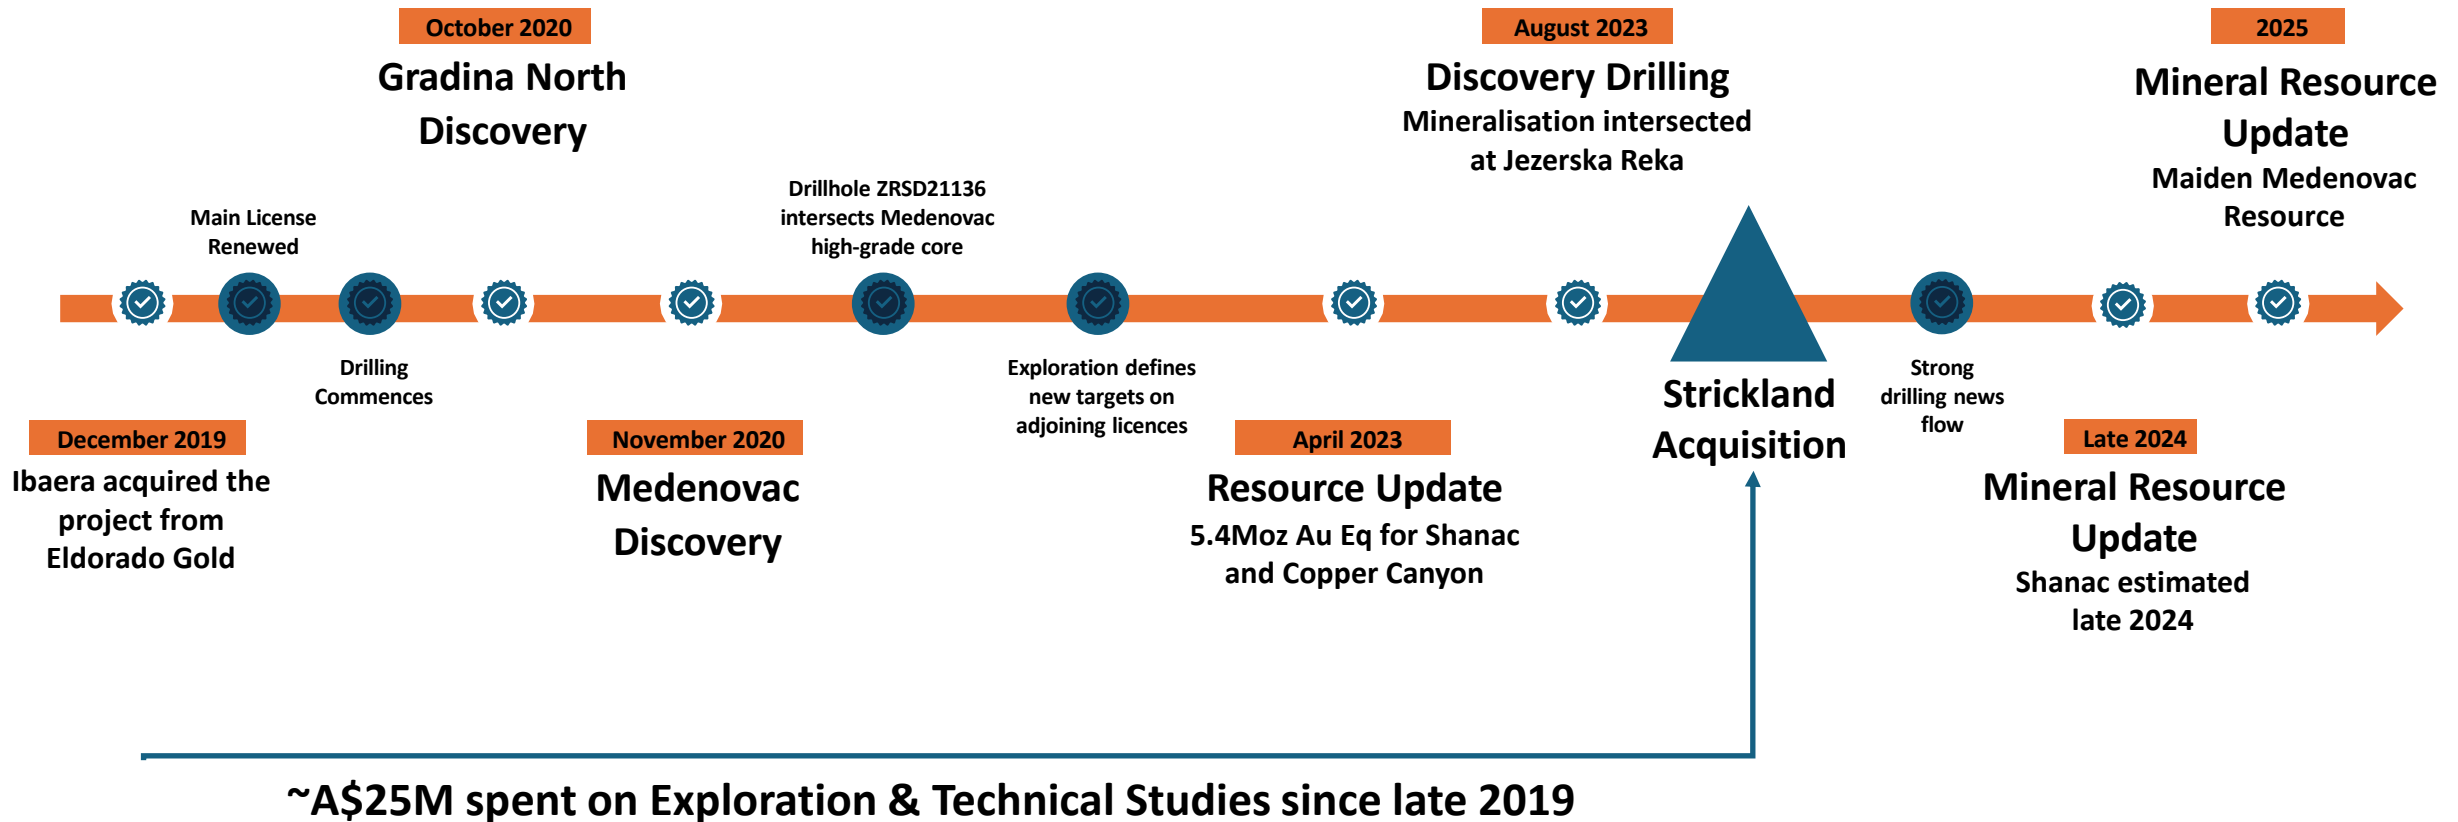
October 2020
Gradina North Discovery

August 2023
Discovery Drilling
Mineralisation intersected at Jezerska Reka

2025
Mineral Resource Update
Maiden Medenovac Resource

Main License Renewed

Drillhole ZRSD21136 intersects Medenovac high-grade core

Drilling Commences

Exploration defines new targets on adjoining licences

Strong drilling news flow

December 2019
Ibaera acquired the project from Eldorado Gold

November 2020
Medenovac Discovery

April 2023
Resource Update
5.4Moz Au Eq for Shanac and Copper Canyon

Strickland Acquisition

Late 2024
Mineral Resource Update
Shanac estimated late 2024

~A$25M spent on Exploration & Technical Studies since late 2019